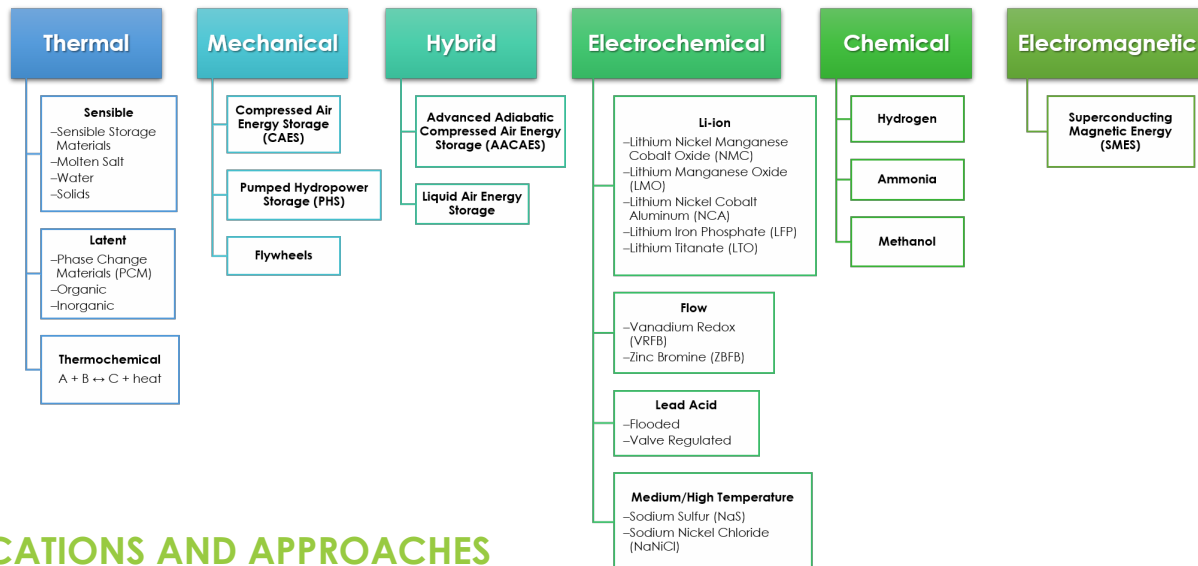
Thermal

Sensible
–Sensible Storage Materials
–Molten Salt
–Water
–Solids

Latent
–Phase Change Materials (PCM)
–Organic
–Inorganic

Thermochemical
A + B ↔ C + heat

Mechanical

Compressed Air Energy Storage (CAES)

Pumped Hydropower Storage (PHS)

Flywheels

Hybrid

Advanced Adiabatic Compressed Air Energy Storage (AACAES)

Liquid Air Energy Storage

Electrochemical

Li-ion
–Lithium Nickel Manganese Cobalt Oxide (NMC)
–Lithium Manganese Oxide (LMO)
–Lithium Nickel Cobalt Aluminum (NCA)
–Lithium Iron Phosphate (LFP)
–Lithium Titanate (LTO)

Flow
–Vanadium Redox (VRFB)
–Zinc Bromine (ZBFB)

Lead Acid
–Flooded
–Valve Regulated

Medium/High Temperature
–Sodium Sulfur (NaS)
–Sodium Nickel Chloride (NaNiCl)

Chemical

Hydrogen

Ammonia

Methanol

Electromagnetic

Superconducting Magnetic Energy (SMES)

CATIONS AND APPROACHES